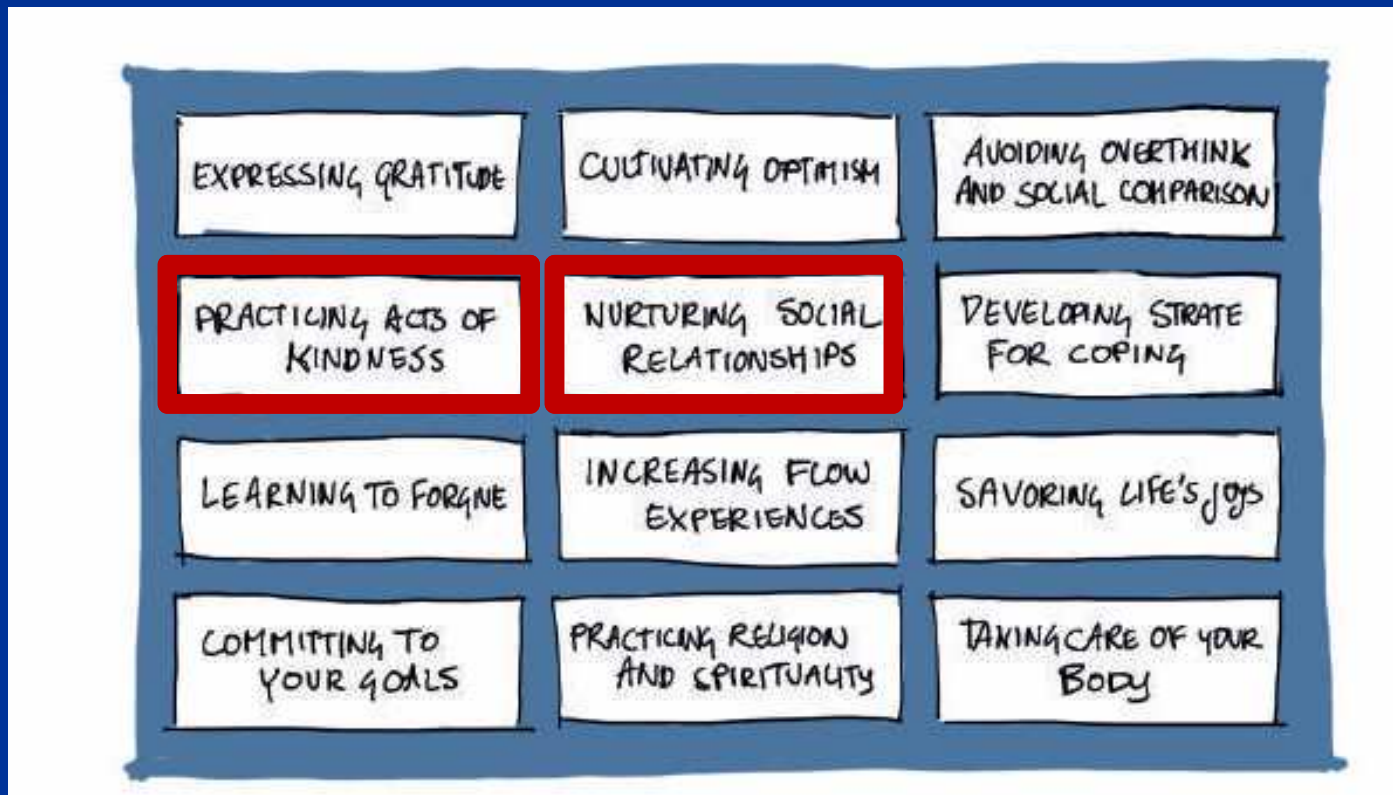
EXPRESSING GRATITUDE

CULTIVATING OPTIMISM

AVOIDING OVERTHINK AND SOCIAL COMPARISON

PRACTICING ACTS OF KINDNESS

NURTURING SOCIAL RELATIONSHIPS

DEVELOPING STRATE FOR COPING

LEARNING TO FORGIVE

INCREASING FLOW EXPERIENCES

SAVORING LIFE'S JOYS

COMMITTING TO YOUR GOALS

PRACTICING RELIGION AND SPIRITUALITY

TAKING CARE OF YOUR BODY